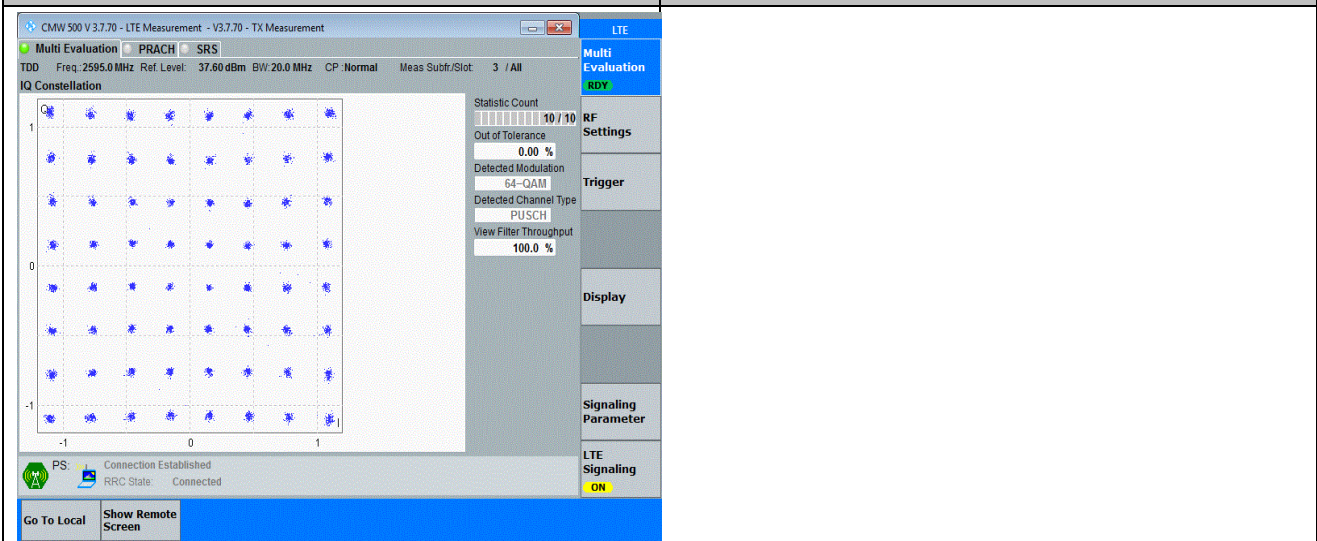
CMW 500 V 3.7.70 - LTE Measurement - V3.7.70 - TX Measurement

LTE

Multi Evaluation PRACH SRS

TDD Freq.:2595.0 MHz Ref. Level: 37.60 dBm BW:20.0 MHz CP :Normal Meas Subfr./Slot: 3 / All

IQ Constellation

Q

1

0

-1

-1 0 1

I

Statistic Count
10 / 10

Out of Tolerance
0.00 %

Detected Modulation
64-QAM

Detected Channel Type
PUSCH

View Filter Throughput
100.0 %

Multi Evaluation
RDY

RF Settings

Trigger

Display

Signaling Parameter

LTE Signaling
ON

PS: Connection Established
RRC State: Connected

Go To Local

Show Remote Screen